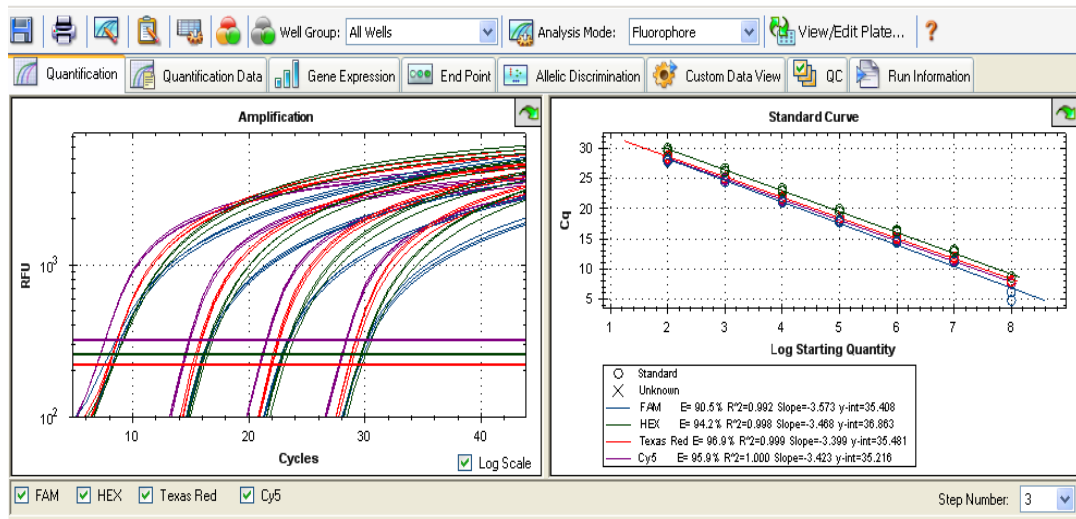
Well Group: All Wells
Analysis Mode: Fluorophore
View/Edit Plate...
?

Quantification | Quantification Data | Gene Expression | End Point | Allelic Discrimination | Custom Data View | QC | Run Information

Amplification

RFU
$10^3$
$10^2$
10
20
30
40
Cycles
Log Scale

Standard Curve

Cq
30
25
20
15
10
5
1
2
3
4
5
6
7
8
Log Starting Quantity

Standard
Unknown
FAM E= 90.5% R^2=0.992 Slope=-3.573 y-int=35.408
HEX E= 94.2% R^2=0.998 Slope=-3.468 y-int=36.863
Texas Red E= 96.9% R^2=0.999 Slope=-3.399 y-int=35.481
Cy5 E= 95.9% R^2=1.000 Slope=-3.423 y-int=35.216

FAM HEX Texas Red Cy5
Step Number: 3